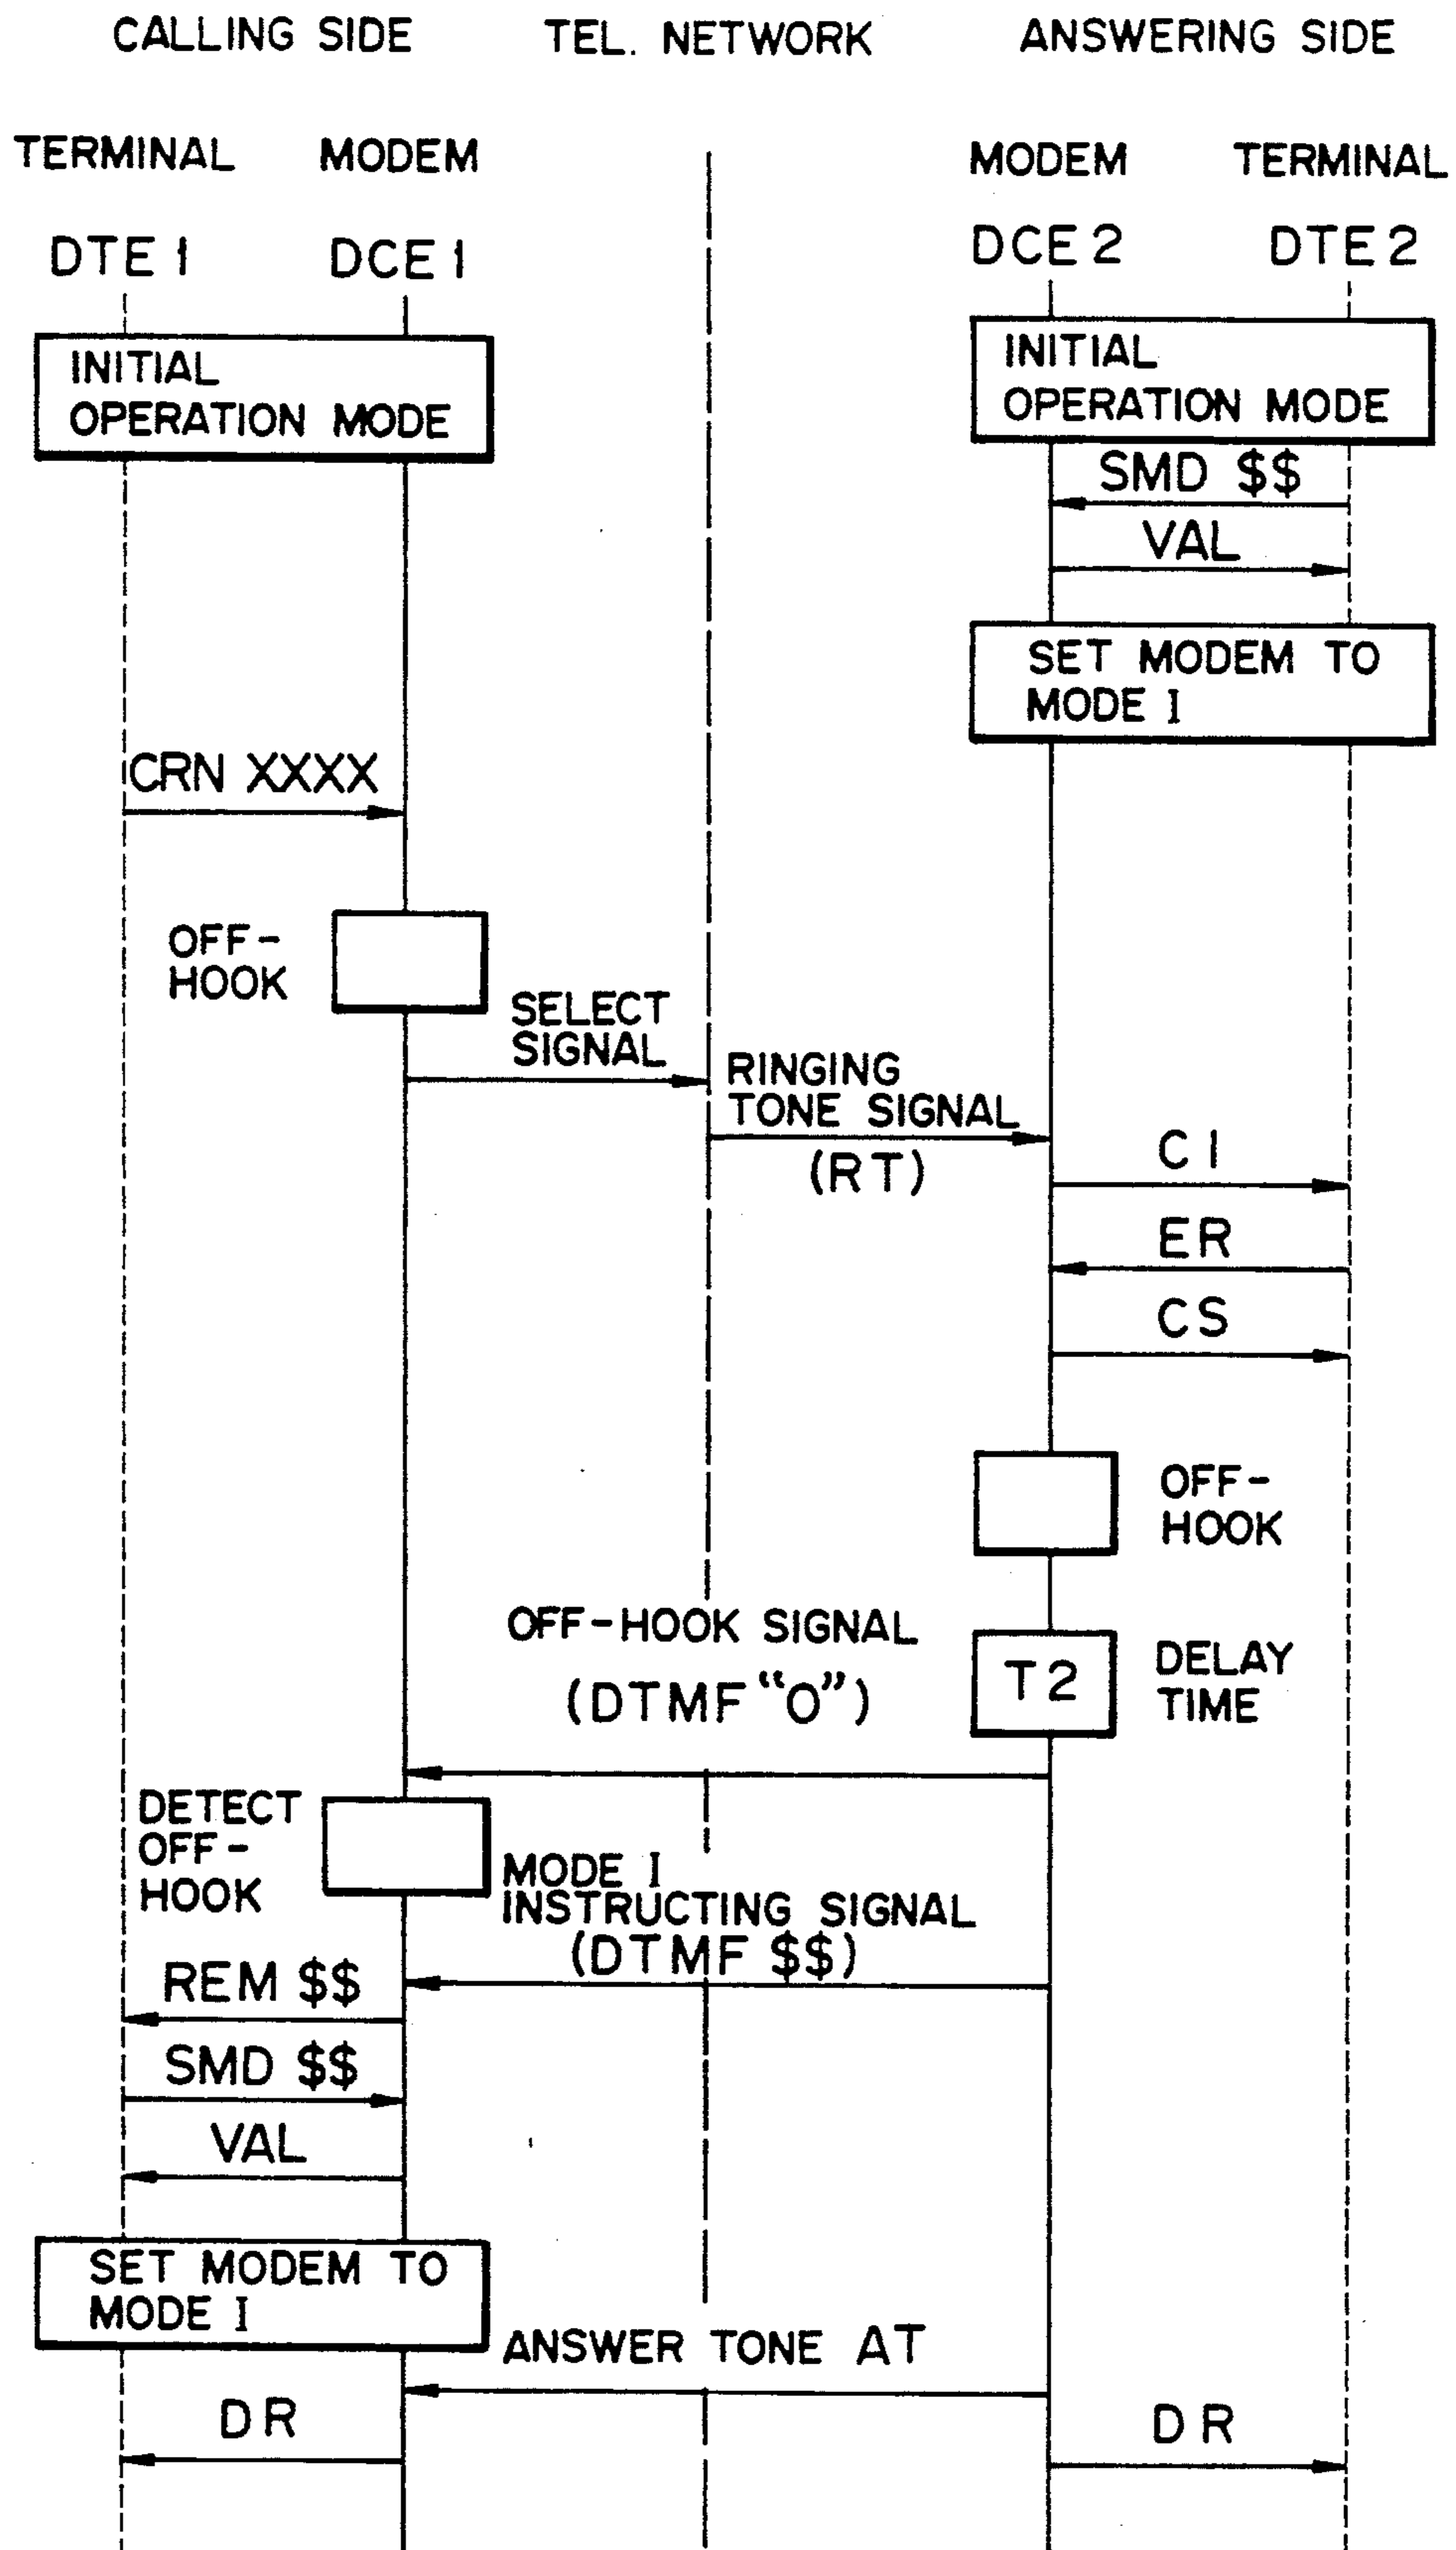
CALLING SIDE TEL. NETWORK ANSWERING SIDE

TERMINAL MODEM MODEM TERMINAL

DTE 1 DCE 1 DCE 2 DTE 2

INITIAL OPERATION MODE

INITIAL OPERATION MODE

SMD $$

VAL

SET MODEM TO MODE I

CRN XXXX

OFF-HOOK

SELECT SIGNAL

RINGING TONE SIGNAL (RT)

C I

ER

CS

OFF-HOOK

OFF-HOOK SIGNAL (DTMF"0")

T2

DELAY TIME

DETECT OFF-HOOK

MODE I INSTRUCTING SIGNAL (DTMF $$)

REM $$

SMD $$

VAL

SET MODEM TO MODE I

ANSWER TONE AT

DR

DR